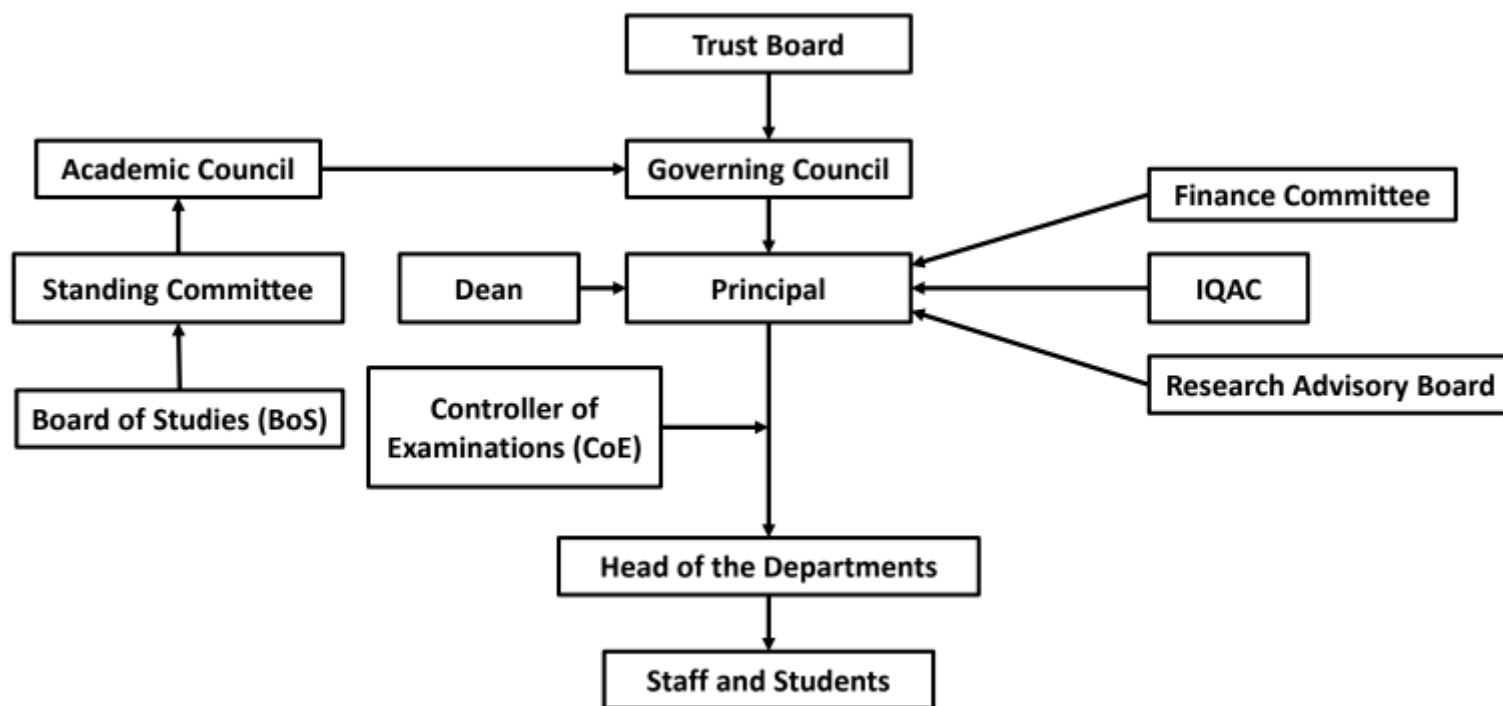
Trust Board

Academic Council

Governing Council

Finance Committee

Standing Committee

Dean

Principal

IQAC

Board of Studies (BoS)

Controller of Examinations (CoE)

Research Advisory Board

Head of the Departments

Staff and Students